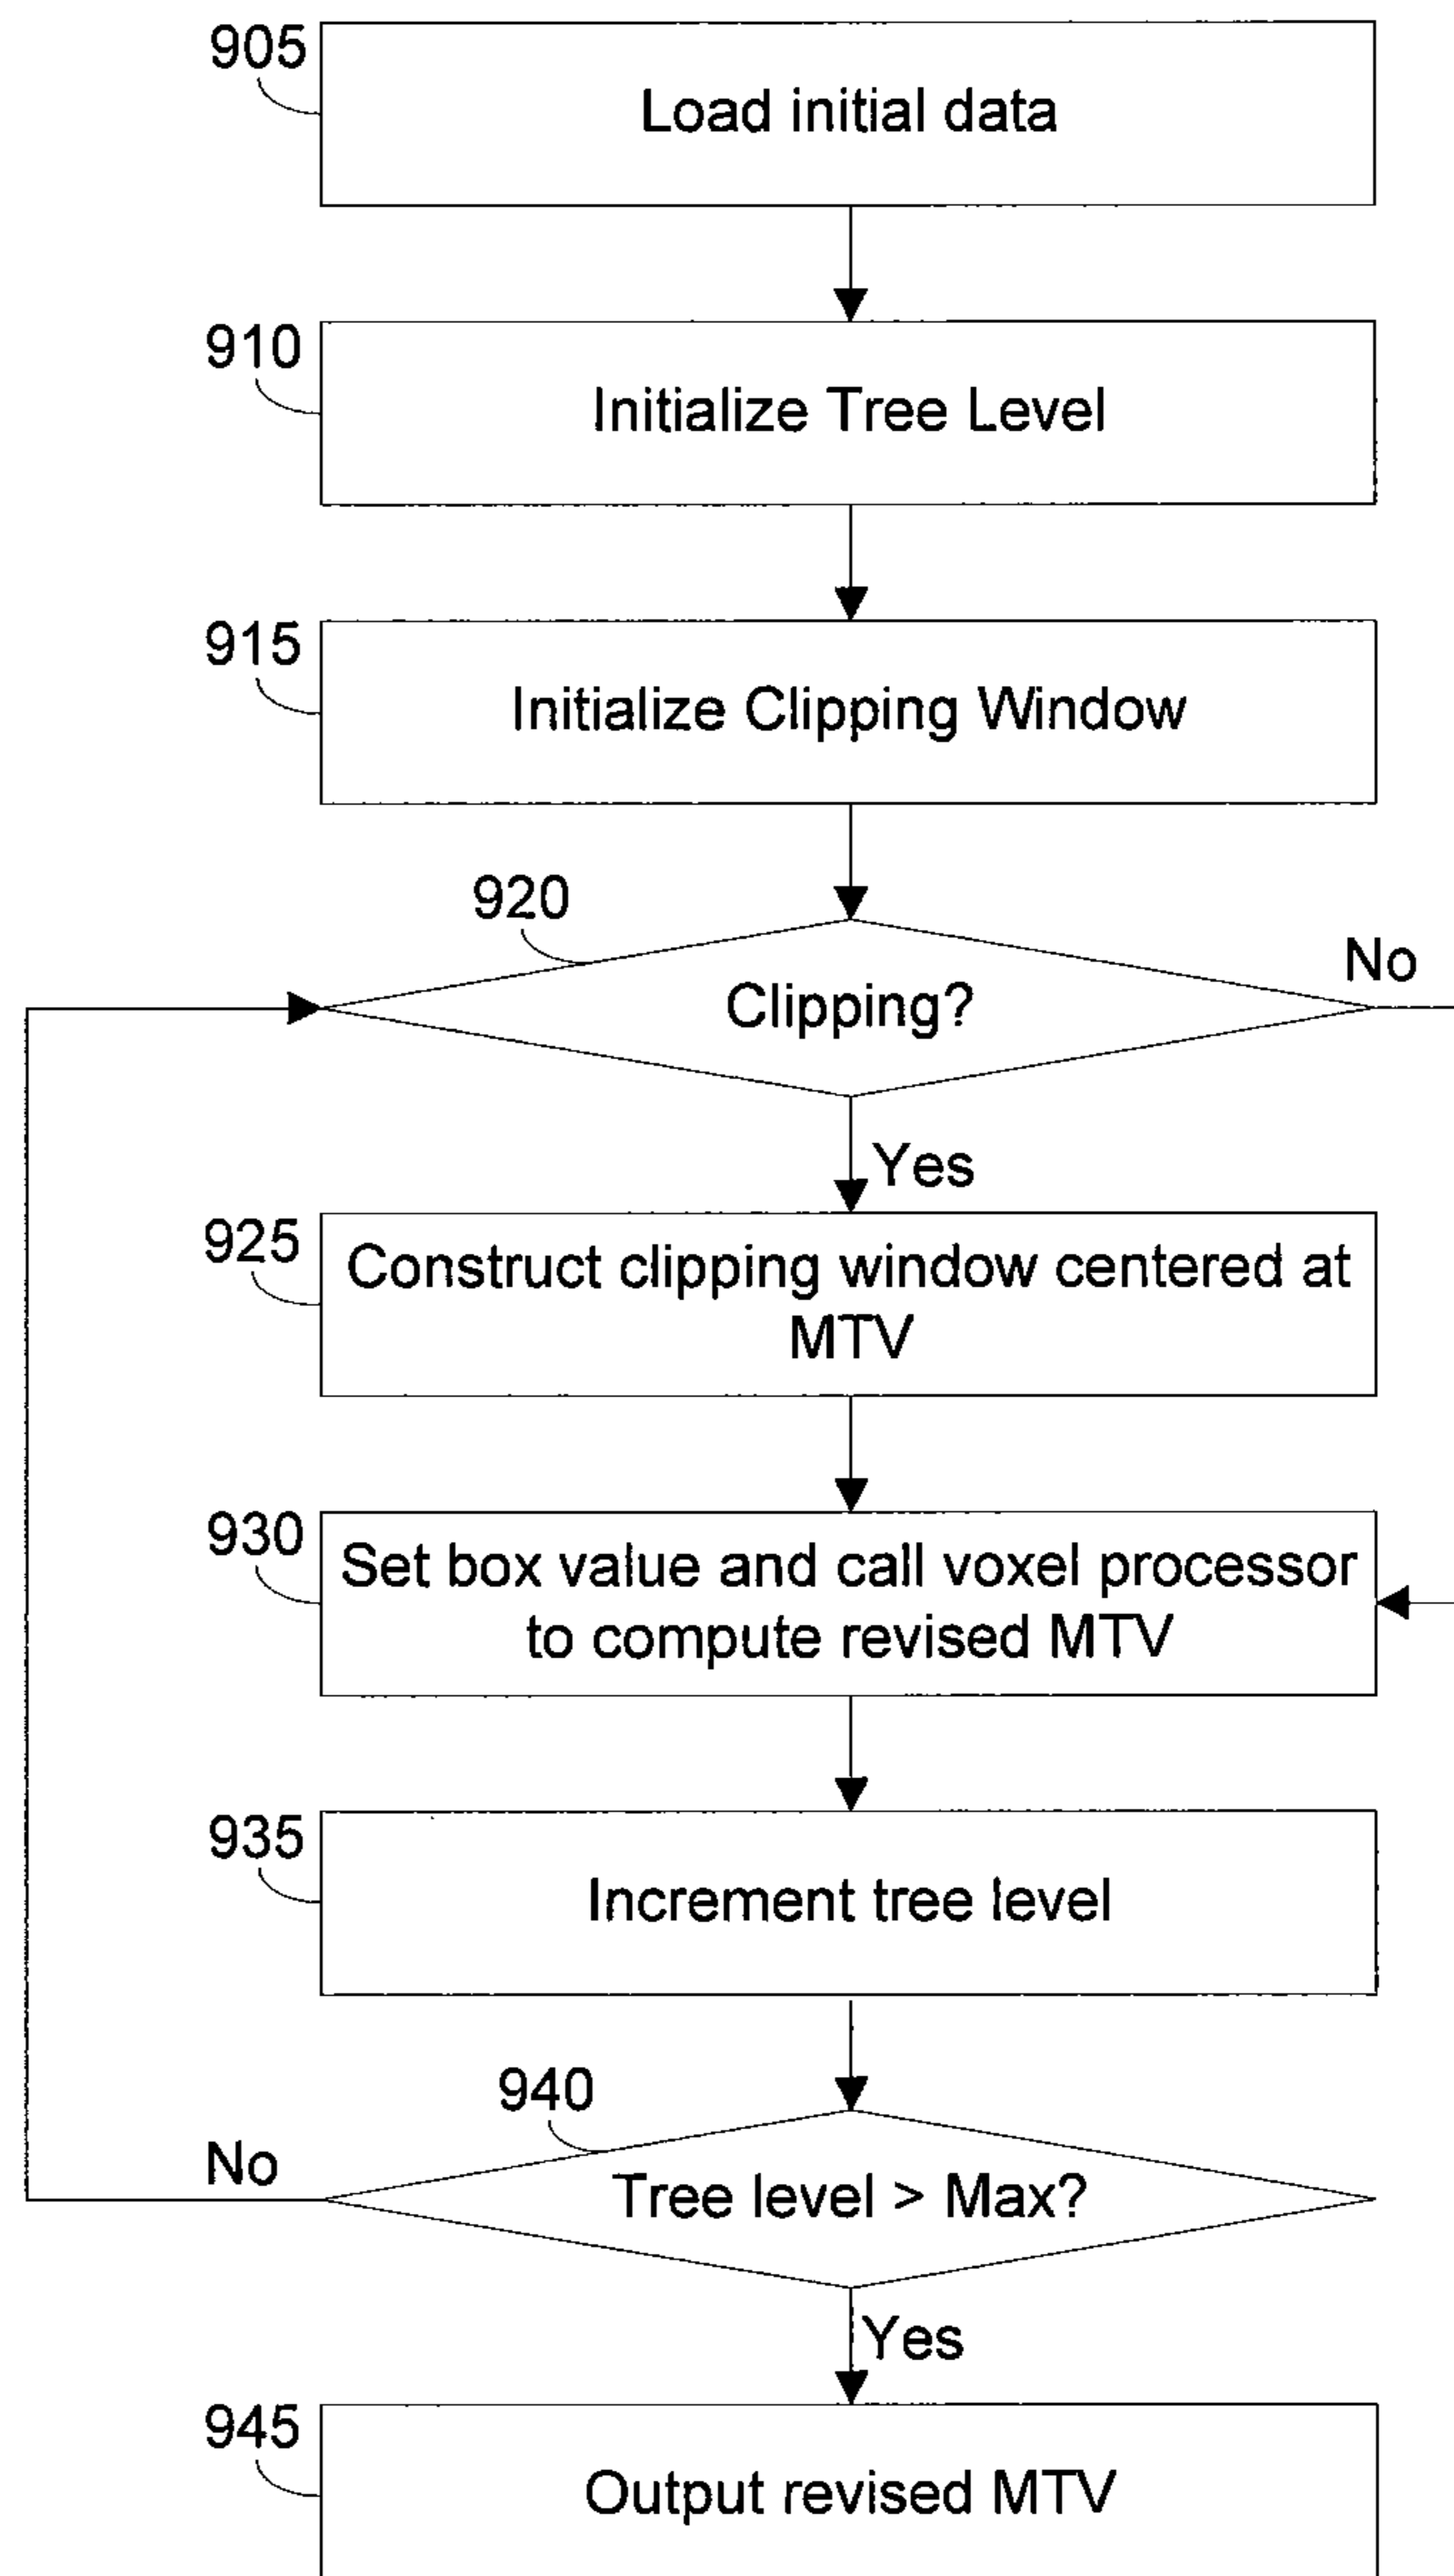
905
Load initial data

910
Initialize Tree Level

915
Initialize Clipping Window

920
Clipping?
No
Yes

925
Construct clipping window centered at MTV

930
Set box value and call voxel processor to compute revised MTV

935
Increment tree level

940
Tree level > Max?
No
Yes

945
Output revised MTV